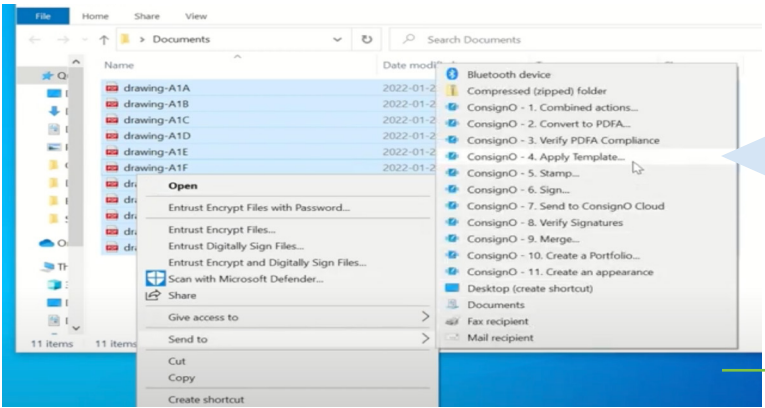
File Home Share View

> Documents

Search Documents

Name

Date modifi

drawing-A1A 2022-01-2
drawing-A1B 2022-01-2
drawing-A1C 2022-01-2
drawing-A1D 2022-01-2
drawing-A1E 2022-01-2
drawing-A1F 2022-01-2
dra
dra
dra
dra
dra

Open
Entrust Encrypt Files with Password...
Entrust Encrypt Files...
Entrust Digitally Sign Files...
Entrust Encrypt and Digitally Sign Files...
Scan with Microsoft Defender...
Share
Give access to
Send to
Cut
Copy
Create shortcut

Bluetooth device
Compressed (zipped) folder
ConsignO - 1. Combined actions...
ConsignO - 2. Convert to PDFA...
ConsignO - 3. Verify PDFA Compliance
ConsignO - 4. Apply Template...
ConsignO - 5. Stamp...
ConsignO - 6. Sign...
ConsignO - 7. Send to ConsignO Cloud
ConsignO - 8. Verify Signatures
ConsignO - 9. Merge...
ConsignO - 10. Create a Portfolio...
ConsignO - 11. Create an appearance
Desktop (create shortcut)
Documents
Fax recipient
Mail recipient

11 items 11 items